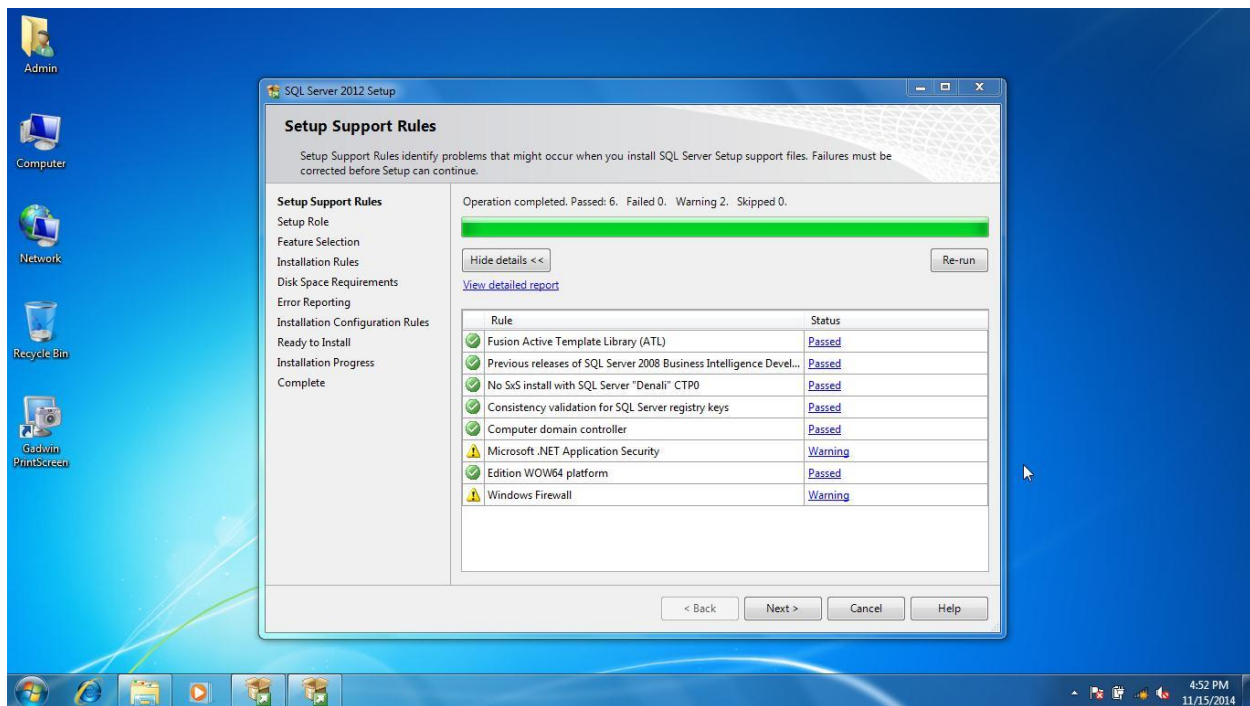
Admin

Computer

Network

Recycle Bin

Gadwin PrintScreen

SQL Server 2012 Setup

Setup Support Rules

Setup Support Rules identify problems that might occur when you install SQL Server Setup support files. Failures must be corrected before Setup can continue.

Setup Support Rules
Setup Role
Feature Selection
Installation Rules
Disk Space Requirements
Error Reporting
Installation Configuration Rules
Ready to Install
Installation Progress
Complete

Operation completed. Passed: 6. Failed 0. Warning 2. Skipped 0.

Hide details <<

Re-run

View detailed report

| | Rule | Status |
|---|---|---|
| | Fusion Active Template Library (ATL) | Passed |
| | Previous releases of SQL Server 2008 Business Intelligence Devel... | Passed |
| | No SxS install with SQL Server "Denali" CTP0 | Passed |
| | Consistency validation for SQL Server registry keys | Passed |
| | Computer domain controller | Passed |
| | Microsoft .NET Application Security | Warning |
| | Edition WOW64 platform | Passed |
| | Windows Firewall | Warning |

< Back

Next >

Cancel

Help

4:52 PM
11/15/2014